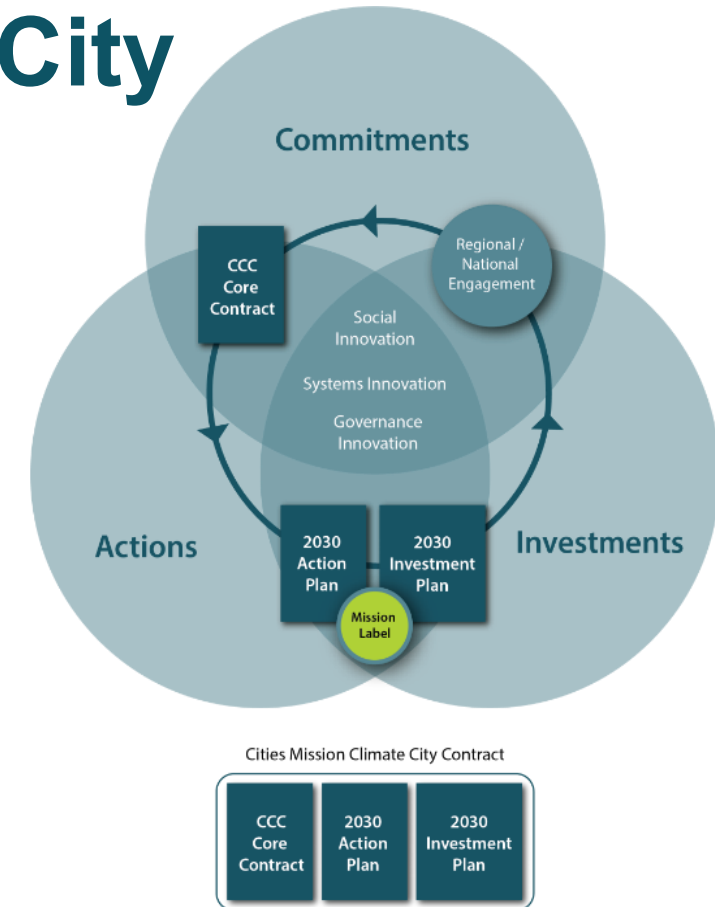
City

Commitments

CCC Core Contract

Regional / National Engagement

Social Innovation

Systems Innovation

Governance Innovation

Actions

Investments

2030 Action Plan

2030 Investment Plan

Mission Label

Cities Mission Climate City Contract

CCC Core Contract

2030 Action Plan

2030 Investment Plan